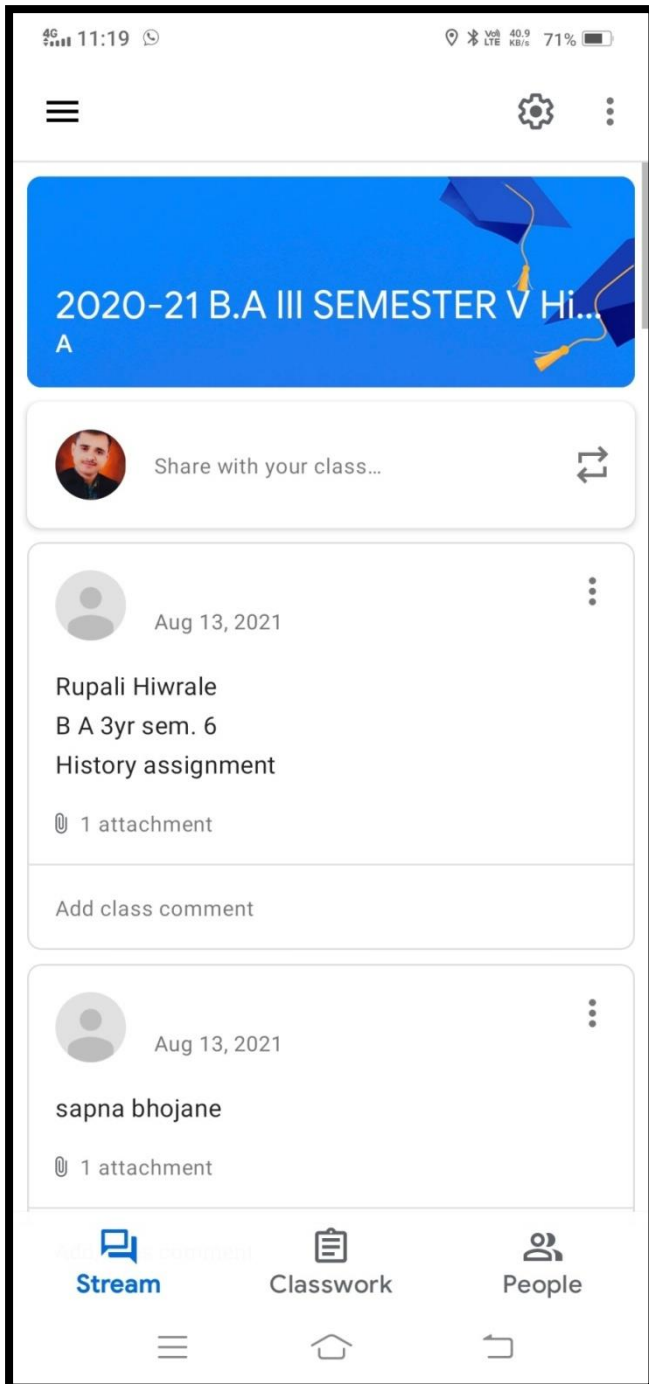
4G 11:19

Voli LTE 40.9 KB/s 71%

2020-21 B.A III SEMESTER V Hi...
A

Share with your class...

Aug 13, 2021

Rupali Hiwrale
B A 3yr sem. 6
History assignment

1 attachment

Add class comment

Aug 13, 2021

sapna bhojane

1 attachment

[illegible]

Stream

Classwork

People